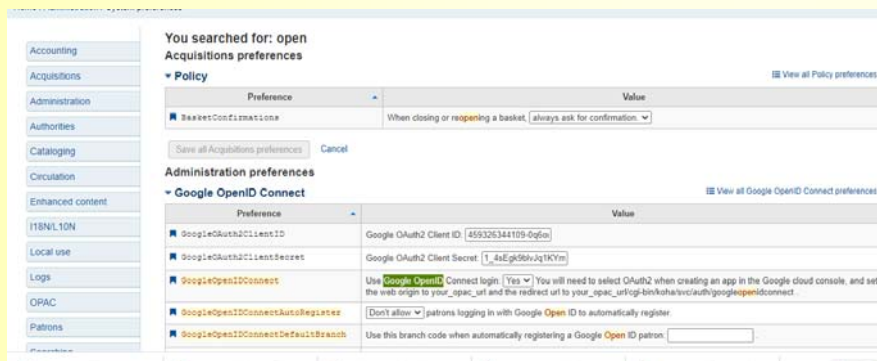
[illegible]

Accounting
Acquisitions
Administration
Authorities
Cataloging
Circulation
Enhanced content
I18N/L10N
Local use
Logs
OPAC
Patrons
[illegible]

You searched for: open
Acquisitions preferences

▾ Policy

View all Policy preferences

| Preference | Value |
|---|---|
| BasketConfirmations | When closing or reopening a basket, always ask for confirmation. |

Save all Acquisitions preferences Cancel

Administration preferences

▾ Google OpenID Connect

View all Google OpenID Connect preferences

| Preference | Value |
|---|---|
| GoogleOAuth2ClientID | Google OAuth2 Client ID: 459326344109-0q6o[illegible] |
| GoogleOAuth2ClientSecret | Google OAuth2 Client Secret: 1_4sEgk9blvJq1KYm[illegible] |
| GoogleOpenIDConnect | Use Google OpenID Connect login: Yes You will need to select OAuth2 when creating an app in the Google cloud console, and set the web origin to your_opac_url and the redirect url to your_opac_url/cgi-bin/koha/svc/auth/googleopenidconnect . |
| GoogleOpenIDConnectAutoRegister | Don't allow patrons logging in with Google Open ID to automatically register. |
| GoogleOpenIDConnectDefaultBranch | Use this branch code when automatically registering a Google Open ID patron: |